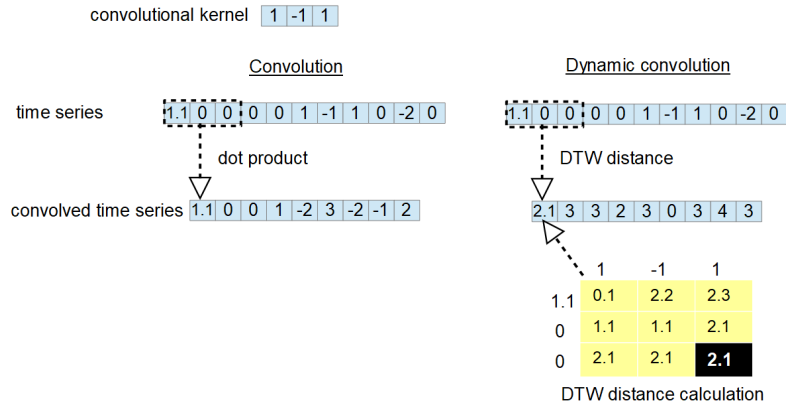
convolutional kernel

| 1 | -1 | 1 |
|---|---|---|

Convolution

time series

| 1.1 | 0 | 0 | 0 | 0 | 1 | -1 | 1 | 0 | -2 | 0 |
|---|---|---|---|---|---|---|---|---|---|---|

dot product

convolved time series

| 1.1 | 0 | 0 | 1 | -2 | 3 | -2 | -1 | 2 |
|---|---|---|---|---|---|---|---|---|

Dynamic convolution

| 1.1 | 0 | 0 | 0 | 0 | 1 | -1 | 1 | 0 | -2 | 0 |
|---|---|---|---|---|---|---|---|---|---|---|

DTW distance

| 2.1 | 3 | 3 | 2 | 3 | 0 | 3 | 4 | 3 |
|---|---|---|---|---|---|---|---|---|

| | 1 | -1 | 1 |
|---|---|---|---|
| 1.1 | 0.1 | 2.2 | 2.3 |
| 0 | 1.1 | 1.1 | 2.1 |
| 0 | 2.1 | 2.1 | 2.1 |

DTW distance calculation